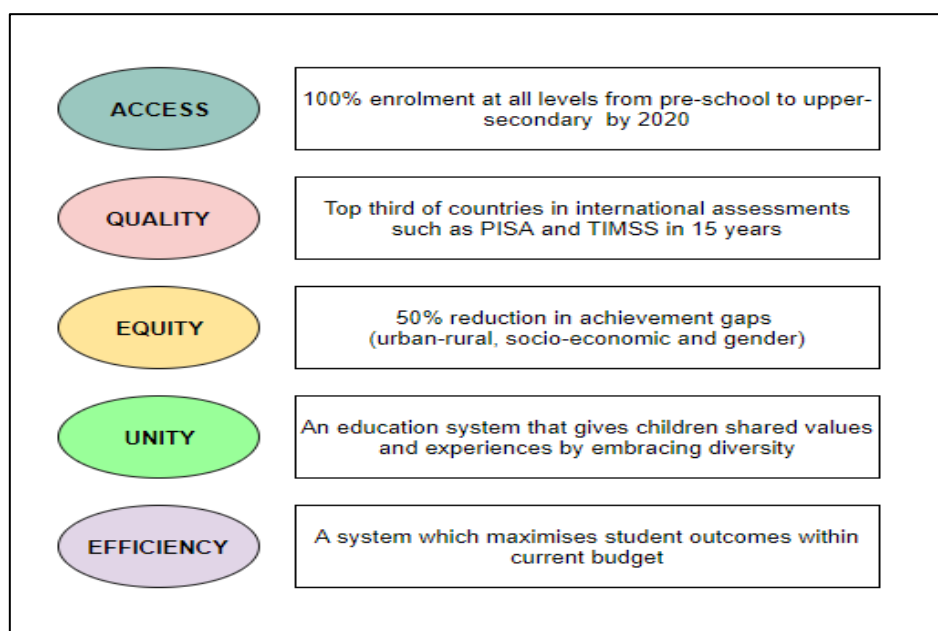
ACCESS

100% enrolment at all levels from pre-school to upper-secondary by 2020

QUALITY

Top third of countries in international assessments such as PISA and TIMSS in 15 years

EQUITY

50% reduction in achievement gaps (urban-rural, socio-economic and gender)

UNITY

An education system that gives children shared values and experiences by embracing diversity

EFFICIENCY

A system which maximises student outcomes within current budget